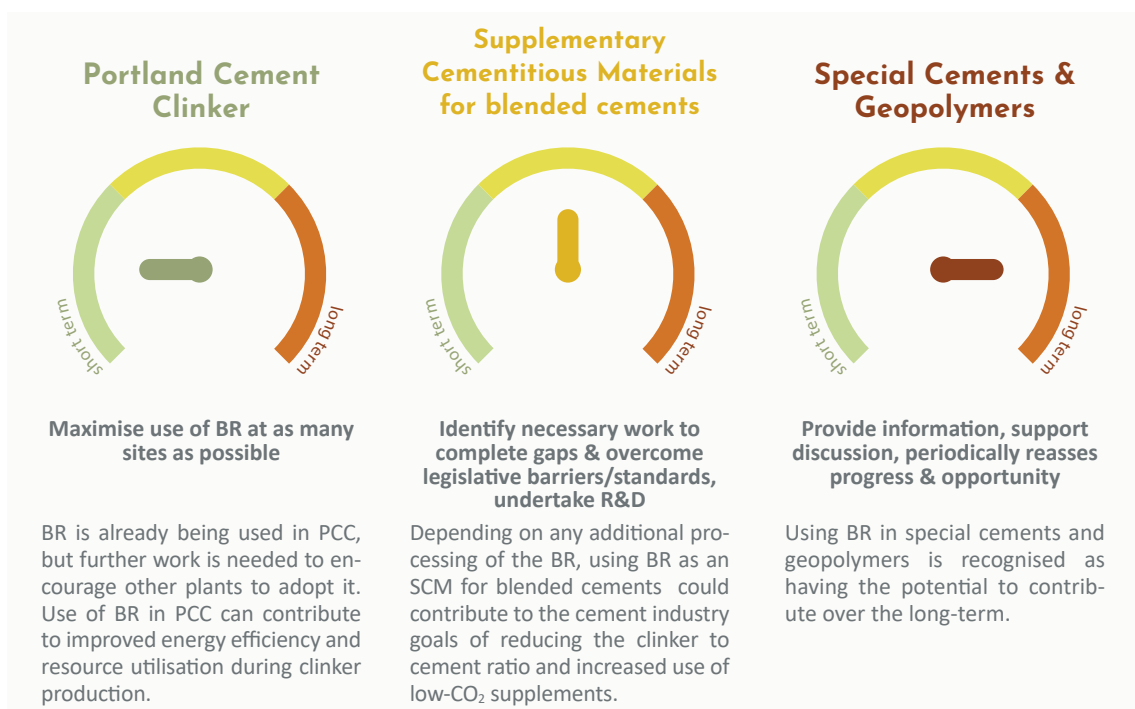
Portland Cement Clinker

short term
long term

Maximise use of BR at as many sites as possible

BR is already being used in PCC, but further work is needed to encourage other plants to adopt it. Use of BR in PCC can contribute to improved energy efficiency and resource utilisation during clinker production.

Supplementary Cementitious Materials for blended cements

short term
long term

Identify necessary work to complete gaps & overcome legislative barriers/standards, undertake R&D

Depending on any additional processing of the BR, using BR as an SCM for blended cements could contribute to the cement industry goals of reducing the clinker to cement ratio and increased use of low-$CO_2$ supplements.

Special Cements & Geopolymers

short term
long term

Provide information, support discussion, periodically reasses progress & opportunity

Using BR in special cements and geopolymers is recognised as having the potential to contribute over the long-term.